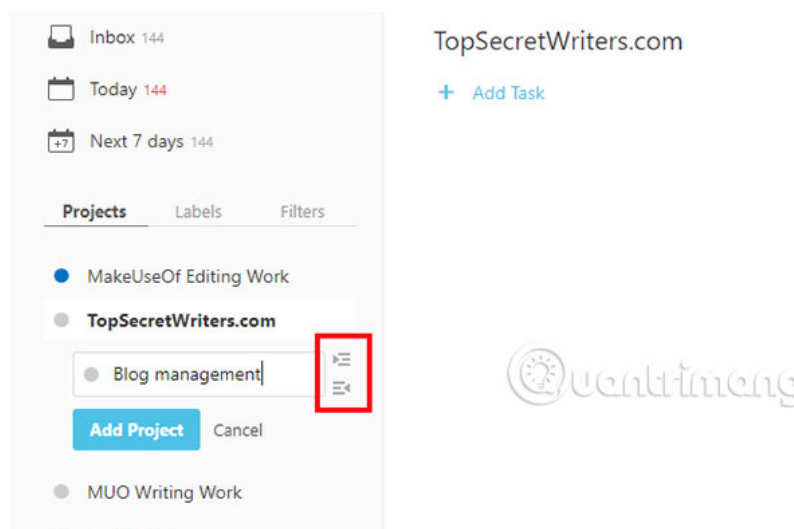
Inbox 144

Today 144

+7 Next 7 days 144

Projects Labels Filters

MakeUseOf Editing Work

TopSecretWriters.com

Blog management

Add Project Cancel

MUO Writing Work

TopSecretWriters.com

+ Add Task

Quantrimang